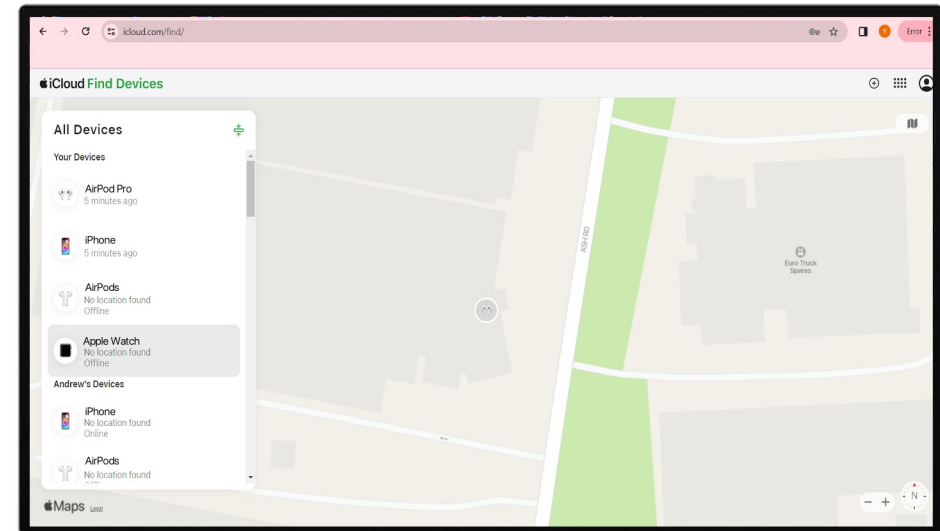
icloud.com/find/

Y Error

iCloud Find Devices

All Devices

Your Devices

AirPod Pro
5 minutes ago

iPhone
5 minutes ago

AirPods
No location found
Offline

Apple Watch
No location found
Offline

Andrew's Devices

iPhone
No location found
Online

AirPods
No location found

ASH RD

Euro Truck Spares

Maps Legal

− +

N